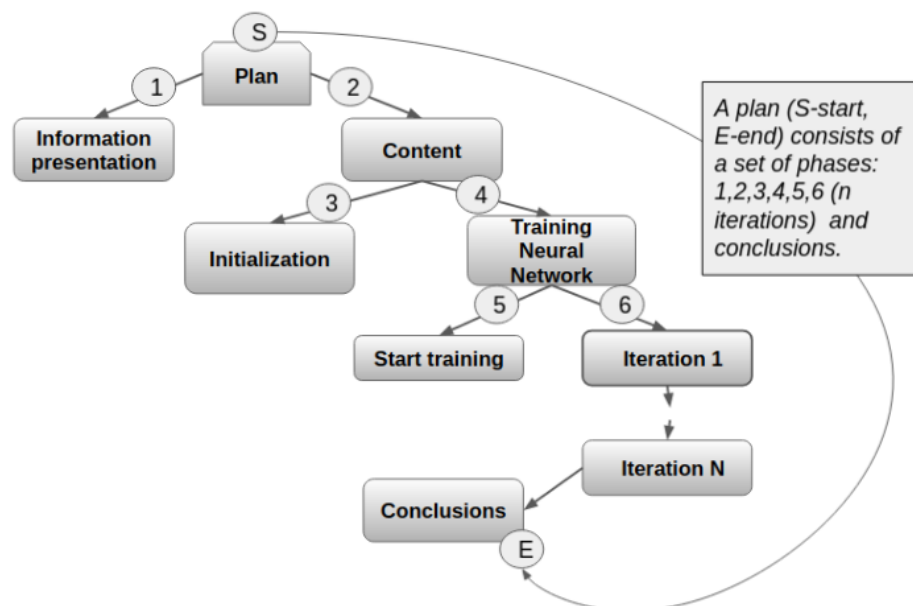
S

Plan

1

2

Information presentation

Content

3

4

Initialization

Training Neural Network

5

6

Start training

Iteration 1

Iteration N

Conclusions

E

A plan (S-start, E-end) consists of a set of phases: 1,2,3,4,5,6 (n iterations) and conclusions.